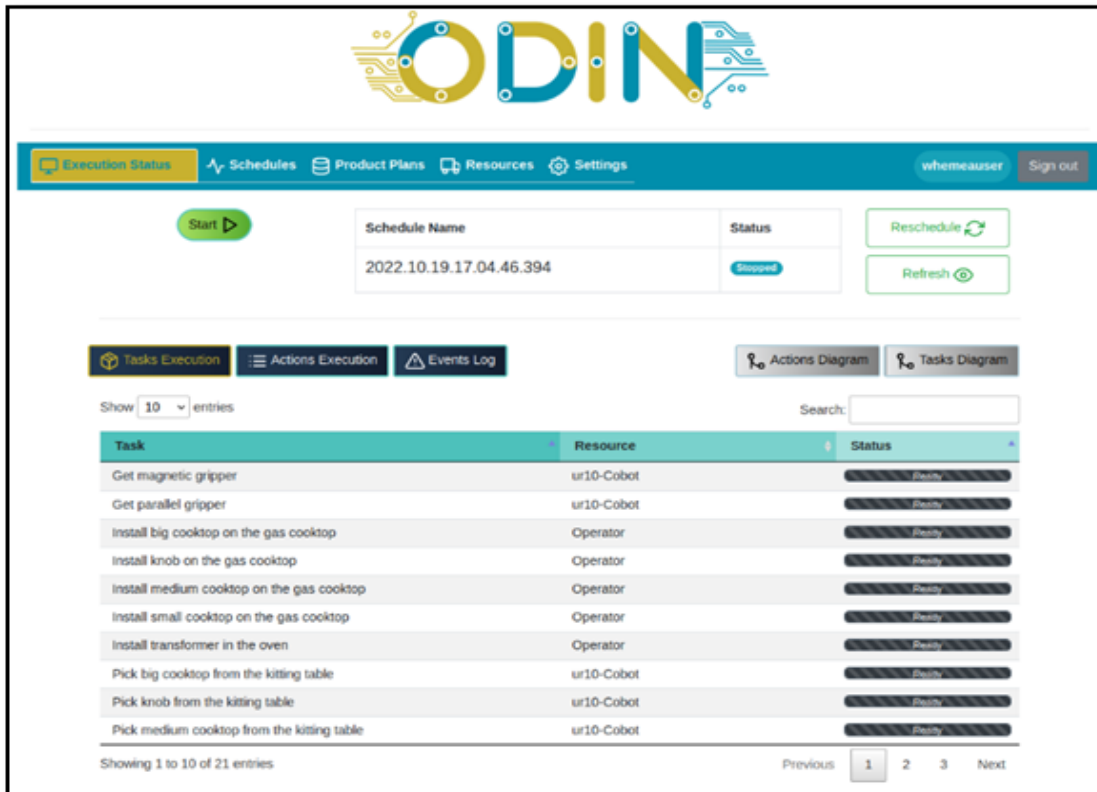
ODIN

Execution Status Schedules Product Plans Resources Settings whemeauser Sign out

Start

| Schedule Name | Status |
|---|---|
| 2022.10.19.17.04.46.394 | Stopped |

Reschedule

Refresh

Tasks Execution Actions Execution Events Log Actions Diagram Tasks Diagram

Show 10 entries Search:

| Task | Resource | Status |
|---|---|---|
| Get magnetic gripper | ur10-Cobot | Ready |
| Get parallel gripper | ur10-Cobot | Ready |
| Install big cooktop on the gas cooktop | Operator | Ready |
| Install knob on the gas cooktop | Operator | Ready |
| Install medium cooktop on the gas cooktop | Operator | Ready |
| Install small cooktop on the gas cooktop | Operator | Ready |
| Install transformer in the oven | Operator | Ready |
| Pick big cooktop from the kitting table | ur10-Cobot | Ready |
| Pick knob from the kitting table | ur10-Cobot | Ready |
| Pick medium cooktop from the kitting table | ur10-Cobot | Ready |

Showing 1 to 10 of 21 entries Previous 1 2 3 Next